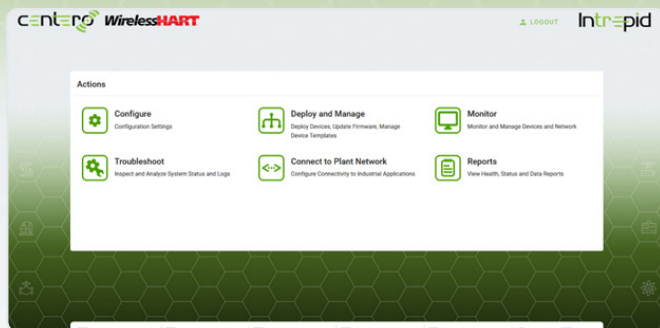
centero WirelessHART

LOGOUT

Intrepid

Actions

Configure
Configuration Settings

Deploy and Manage
Deploy Devices, Update Firmware, Manage Device Templates

Monitor
Monitor and Manage Devices and Network

Troubleshoot
Inspect and Analyze System Status and Logs

Connect to Plant Network
Configure Connectivity to Industrial Applications

Reports
View Health, Status and Data Reports